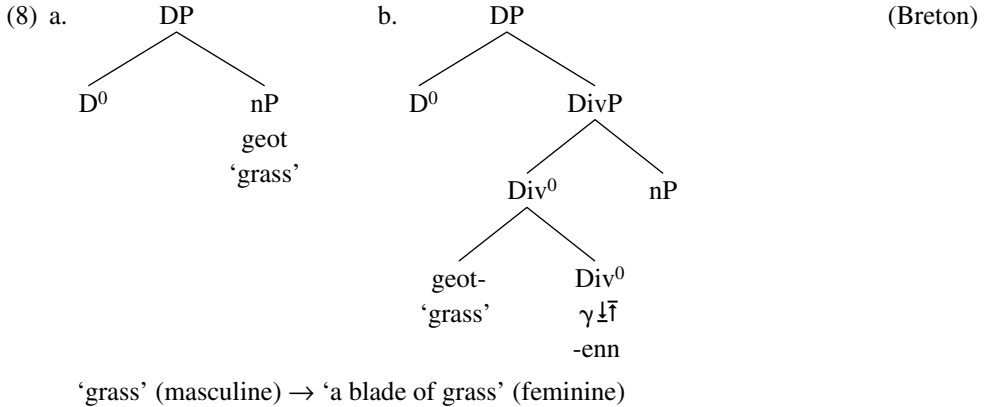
(8) a. DP

$D^0$

nP
geot
'grass'

b. DP

$D^0$

DivP

$Div^0$

nP

geot-
'grass'

$Div^0$
$\gamma \underline{\downarrow}\overline{\uparrow}$
-enn

(Breton)

'grass' (masculine) $\rightarrow$ 'a blade of grass' (feminine)